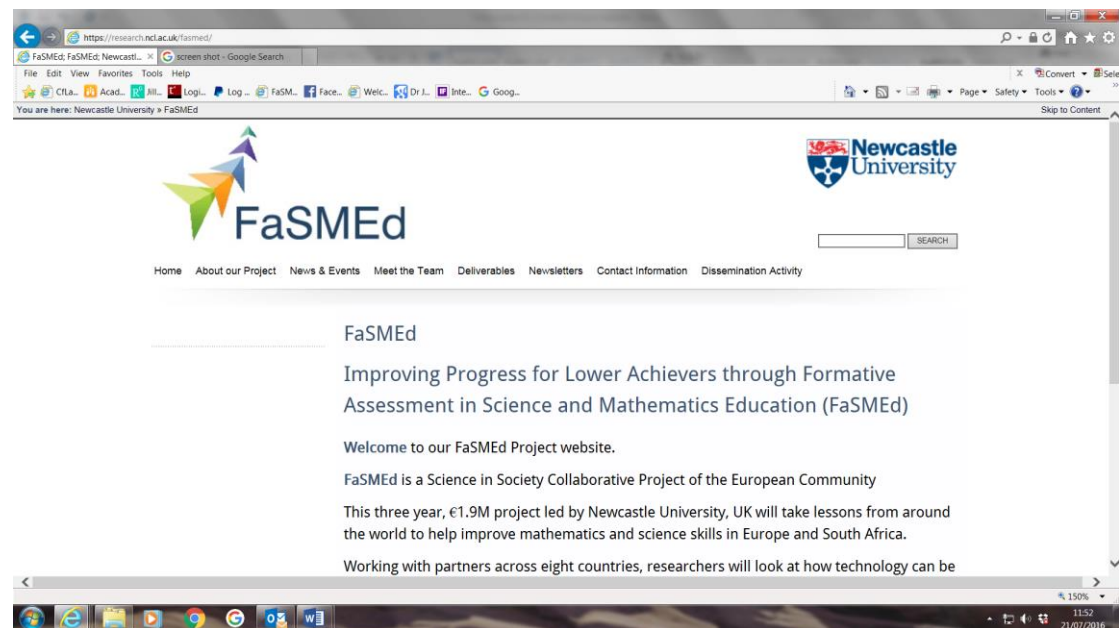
https://research.ncl.ac.uk/fasmed/

FaSMEd; FaSMEd; Newcastl... ×
screen shot - Google Search

File Edit View Favorites Tools Help

Convert Sele

CfLa... Acad... Jill... Logi... Log ... FaSM... Face... Welc... Dr J... Inte... Goog...

Page ▾ Safety ▾ Tools ▾

You are here: Newcastle University » FaSMEd

Skip to Content

FaSMEd

Newcastle University

SEARCH

Home About our Project News & Events Meet the Team Deliverables Newsletters Contact Information Dissemination Activity

FaSMEd

Improving Progress for Lower Achievers through Formative Assessment in Science and Mathematics Education (FaSMEd)

Welcome to our FaSMEd Project website.

FaSMEd is a Science in Society Collaborative Project of the European Community

This three year, €1.9M project led by Newcastle University, UK will take lessons from around the world to help improve mathematics and science skills in Europe and South Africa.

Working with partners across eight countries, researchers will look at how technology can be

150%

11:52
21/07/2016